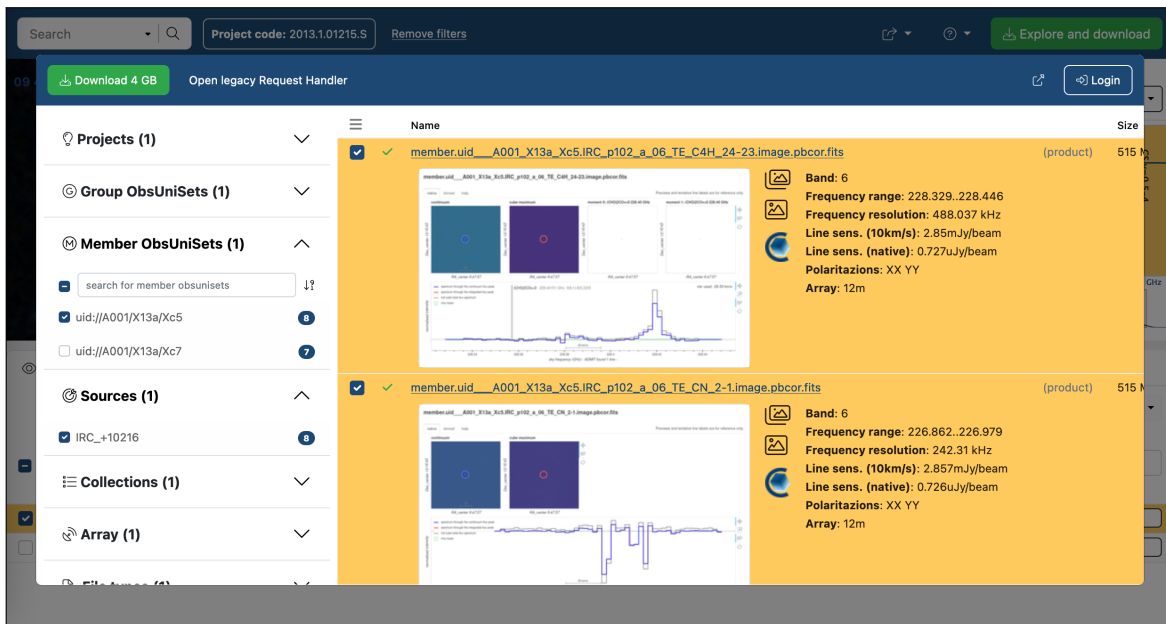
Search

Project code: 2013.1.01215.S

Remove filters

Explore and download

Download 4 GB

Open legacy Request Handler

Login

Projects (1)

Group ObsUniSets (1)

Member ObsUniSets (1)

search for member obsunisets

uid://A001/X13a/Xc5 8

uid://A001/X13a/Xc7 7

Sources (1)

IRC_+10216 8

Collections (1)

Array (1)

File types (1)

Name

Size

member.uid___A001_X13a_Xc5.IRC_p102_a_06_TE_C4H_24-23.image.pbcor.fits

(product)

515 M

member.uid___A001_X13a_Xc5.IRC_p102_a_06_TE_C4H_24-23.image.pbcor.fits

continuum

cube maximum

Band: 6

Frequency range: 228.329..228.446

Frequency resolution: 488.037 kHz

Line sens. (10km/s): 2.85mJy/beam

Line sens. (native): 0.727uJy/beam

Polarizations: XX YY

Array: 12m

member.uid___A001_X13a_Xc5.IRC_p102_a_06_TE_CN_2-1.image.pbcor.fits

(product)

515 M

member.uid___A001_X13a_Xc5.IRC_p102_a_06_TE_CN_2-1.image.pbcor.fits

continuum

cube maximum

Band: 6

Frequency range: 226.862..226.979

Frequency resolution: 242.31 kHz

Line sens. (10km/s): 2.857mJy/beam

Line sens. (native): 0.726uJy/beam

Polarizations: XX YY

Array: 12m